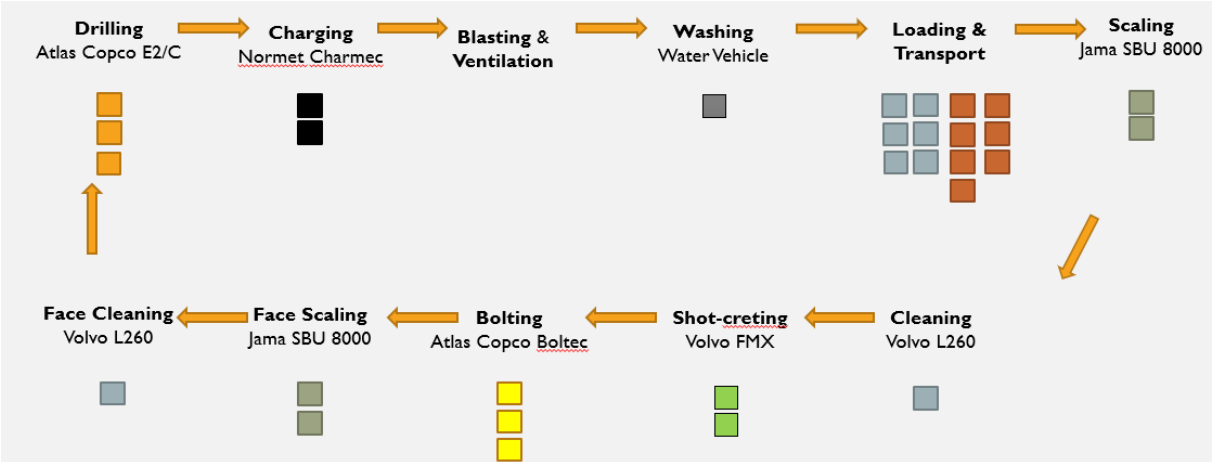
Drilling
Atlas Copco E2/C

Charging
Normet Charmec

Blasting &
Ventilation

Washing
Water Vehicle

Loading &
Transport

Scaling
Jama SBU 8000

Cleaning
Volvo L260

Shot-creting
Volvo FMX

Bolting
Atlas Copco Boltec

Face Scaling
Jama SBU 8000

Face Cleaning
Volvo L260